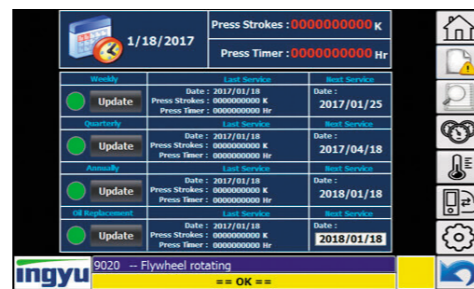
1/18/2017

Press Strokes : 0000000000 K

Press Timer : 0000000000 Hr

| | Last Service | Next Service |
|---|---|---|
| Weekly | | |
| Update | Date : 2017/01/18<br>Press Strokes : 0000000000 K<br>Press Timer : 0000000000 Hr | Date :<br>2017/01/25 |
| Quarterly | Last Service | Next Service |
| Update | Date : 2017/01/18<br>Press Strokes : 0000000000 K<br>Press Timer : 0000000000 Hr | Date :<br>2017/04/18 |
| Annually | Last Service | Next Service |
| Update | Date : 2017/01/18<br>Press Strokes : 0000000000 K<br>Press Timer : 0000000000 Hr | Date :<br>2018/01/18 |
| Oil Replacement | Last Service | Next Service |
| Update | Date : 2017/01/18<br>Press Strokes : 0000000000 K<br>Press Timer : 0000000000 Hr | Date :<br>2018/01/18 |

ingyu

9020 -- Flywheel rotating

== OK ==